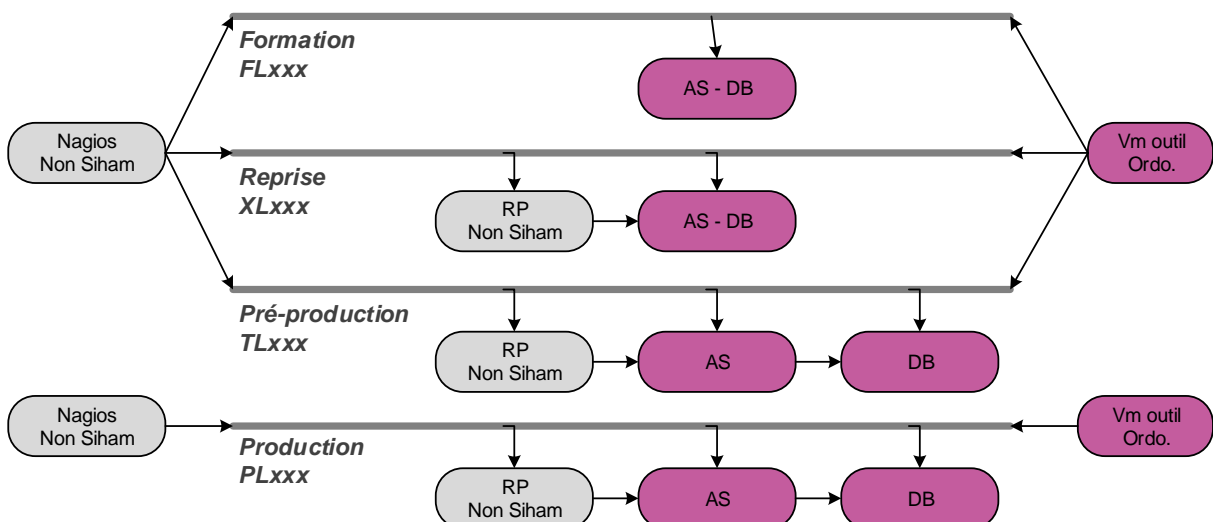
Formation
FLxxx

AS - DB

Nagios
Non Siham

Vm outil
Ordo.

Reprise
XLxxx

RP
Non Siham

AS - DB

Pré-production
TLxxx

RP
Non Siham

AS

DB

Nagios
Non Siham

Vm outil
Ordo.

Production
PLxxx

RP
Non Siham

AS

DB